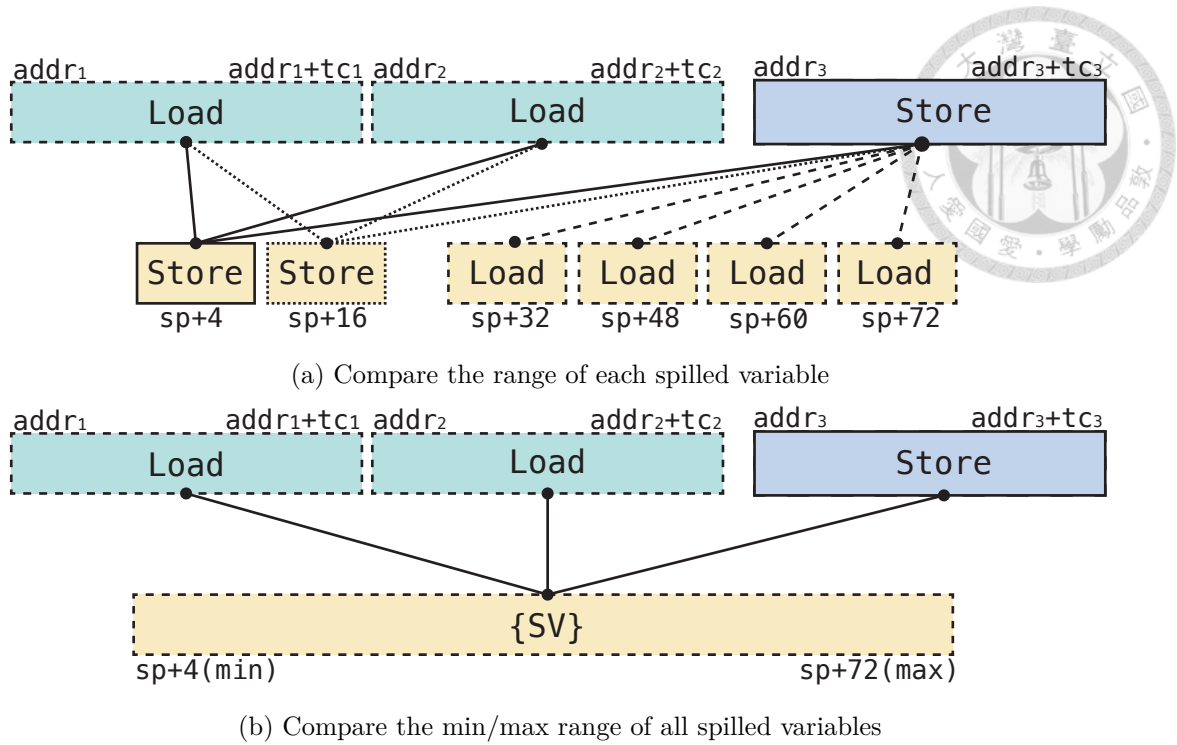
addr₁ addr₁+tc₁ addr₂ addr₂+tc₂ addr₃ addr₃+tc₃

Load Load Store

Store Store Load Load Load Load

sp+4 sp+16 sp+32 sp+48 sp+60 sp+72

(a) Compare the range of each spilled variable

addr₁ addr₁+tc₁ addr₂ addr₂+tc₂ addr₃ addr₃+tc₃

Load Load Store

{SV}

sp+4(min) sp+72(max)

(b) Compare the min/max range of all spilled variables